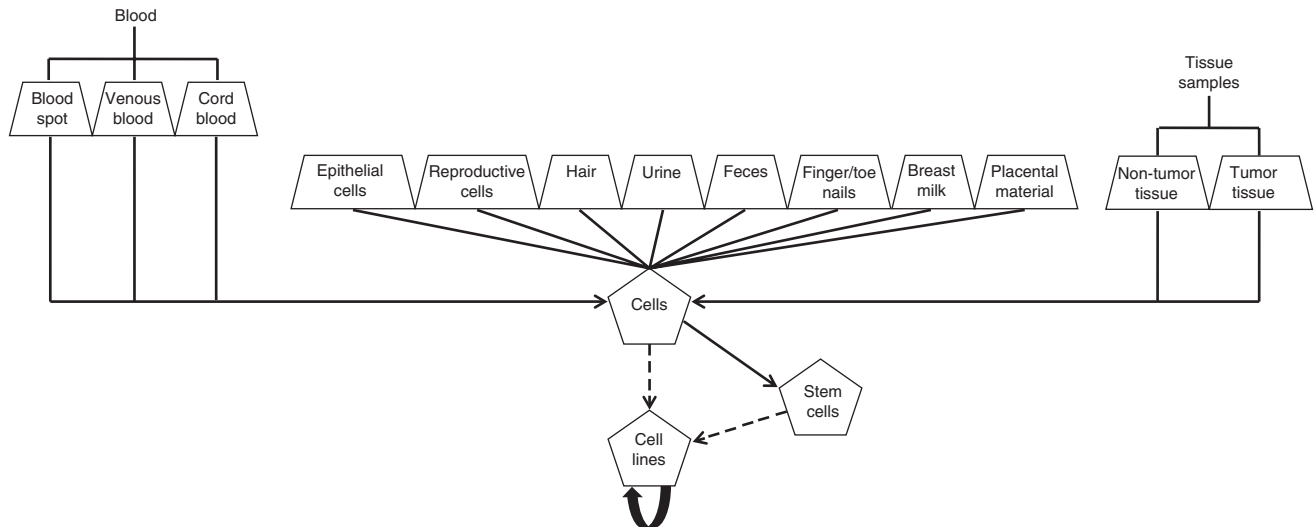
Blood

Blood spot

Venous blood

Cord blood

Tissue samples

Epithelial cells

Reproductive cells

Hair

Urine

Feces

Finger/toe nails

Breast milk

Placental material

Non-tumor tissue

Tumor tissue

Cells

Stem cells

Cell lines